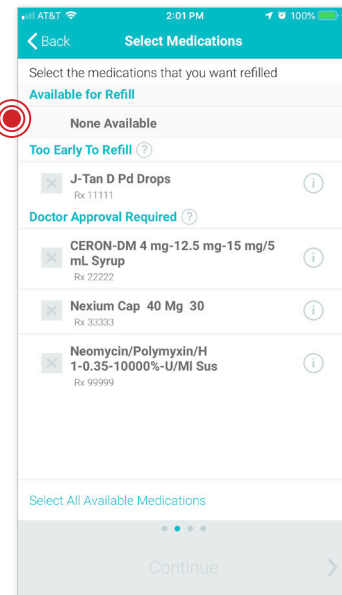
AT&T 2:01 PM 100%

Back Select Medications

Select the medications that you want refilled

Available for Refill

None Available

Too Early To Refill ?

J-Tan D Pd Drops
Rx 11111

Doctor Approval Required ?

CERON-DM 4 mg-12.5 mg-15 mg/5 mL Syrup
Rx 22222

Nexium Cap 40 Mg 30
Rx 33333

Neomycin/Polymyxin/H 1-0.35-10000%-U/Ml Sus
Rx 99999

Select All Available Medications

Continue